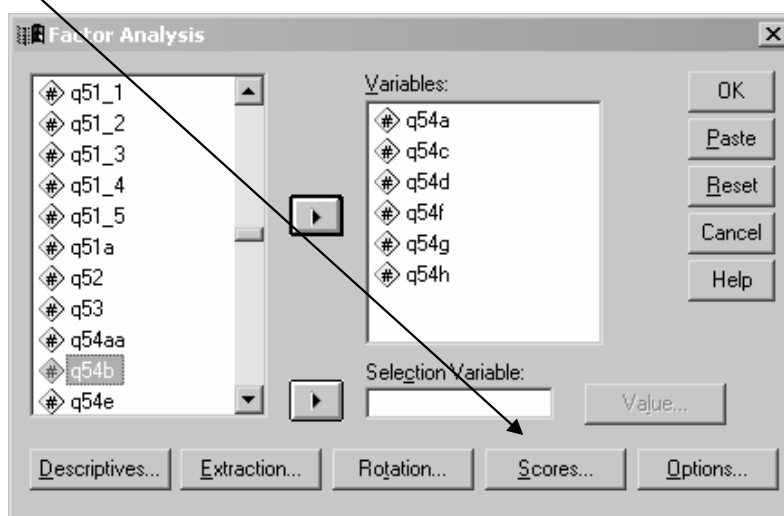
Factor Analysis

q51_1
q51_2
q51_3
q51_4
q51_5
q51a
q52
q53
q54aa
q54b
q54e

Variables:
q54a
q54c
q54d
q54f
q54g
q54h

OK
Paste
Reset
Cancel
Help

Selection Variable:
Value...

Descriptives...
Extraction...
Rotation...
Scores...
Options...